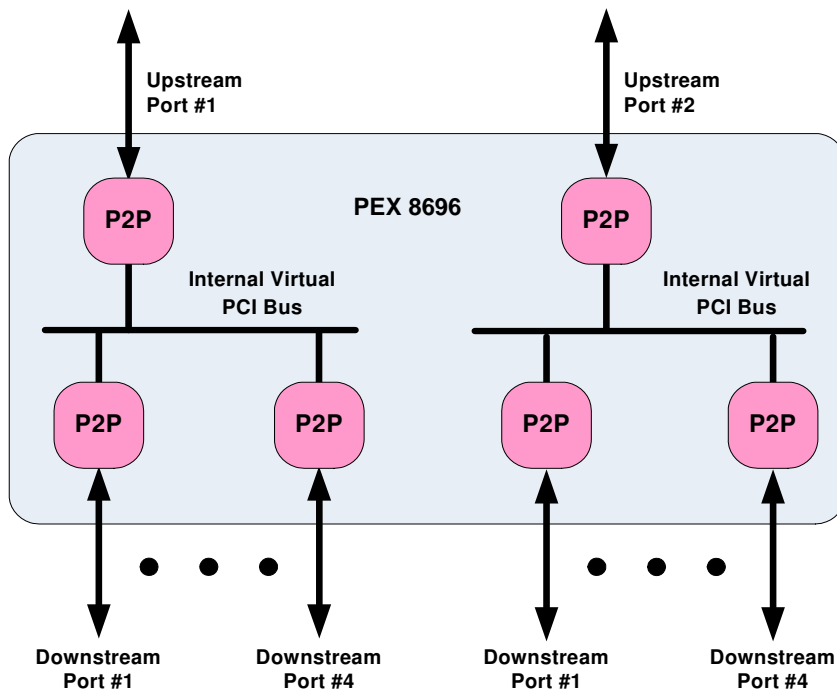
Upstream Port #1

Upstream Port #2

P2P

PEX 8696

P2P

Internal Virtual PCI Bus

Internal Virtual PCI Bus

P2P

P2P

P2P

P2P

Downstream Port #1

Downstream Port #4

Downstream Port #1

Downstream Port #4